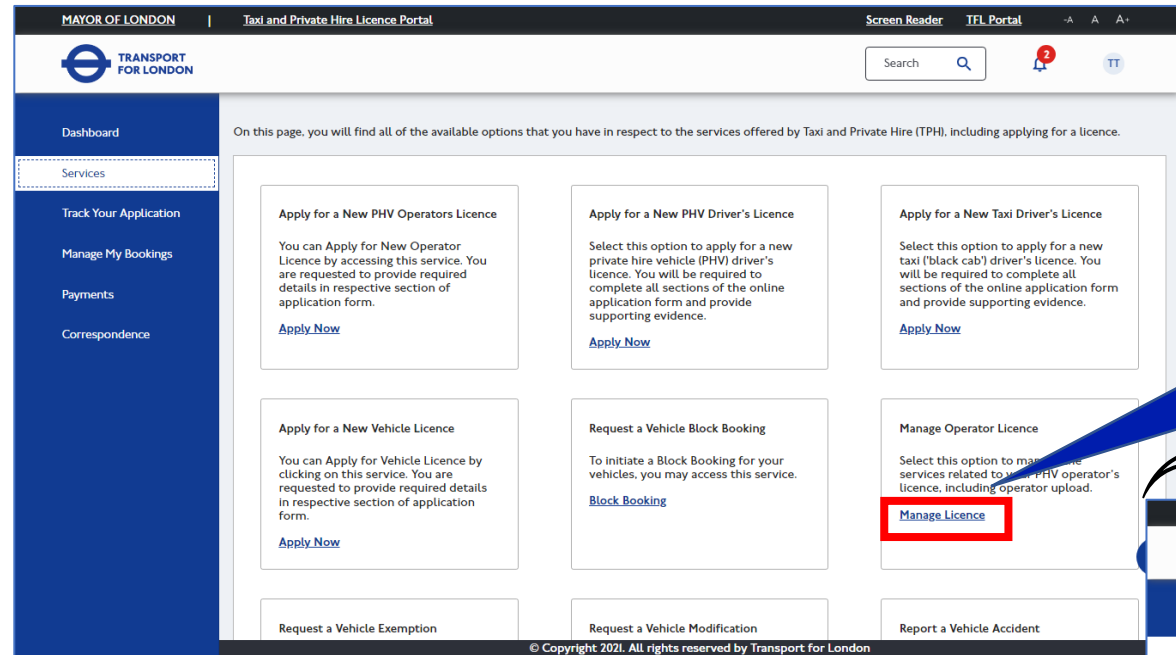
MAYOR OF LONDON | Taxi and Private Hire Licence Portal

Screen Reader TFL Portal -A A A+

TRANSPORT FOR LONDON

Search

2

TT

Dashboard

Services

Track Your Application

Manage My Bookings

Payments

Correspondence

On this page, you will find all of the available options that you have in respect to the services offered by Taxi and Private Hire (TPH), including applying for a licence.

Apply for a New PHV Operators Licence

You can Apply for New Operator Licence by accessing this service. You are requested to provide required details in respective section of application form.

Apply Now

Apply for a New PHV Driver's Licence

Select this option to apply for a new private hire vehicle (PHV) driver's licence. You will be required to complete all sections of the online application form and provide supporting evidence.

Apply Now

Apply for a New Taxi Driver's Licence

Select this option to apply for a new taxi ('black cab') driver's licence. You will be required to complete all sections of the online application form and provide supporting evidence.

Apply Now

Apply for a New Vehicle Licence

You can Apply for Vehicle Licence by clicking on this service. You are requested to provide required details in respective section of application form.

Apply Now

Request a Vehicle Block Booking

To initiate a Block Booking for your vehicles, you may access this service.

Block Booking

Manage Operator Licence

Select this option to ma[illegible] services related to y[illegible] PHV operator's licence, including operator upload.

Manage Licence

Request a Vehicle Exemption

Request a Vehicle Modification

Report a Vehicle Accident

© Copyright 2021. All rights reserved by Transport for London